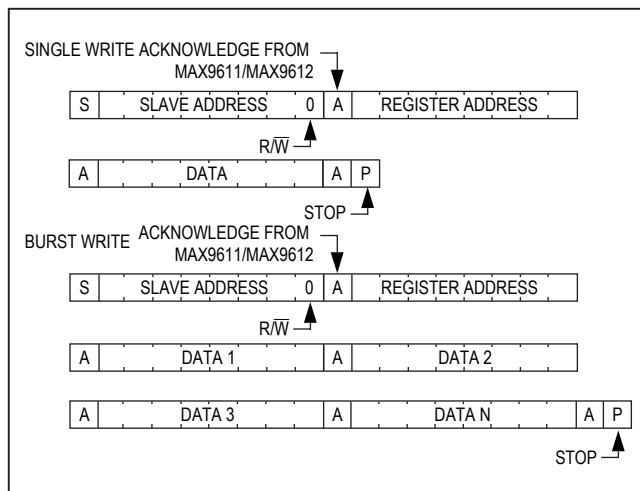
SINGLE WRITE ACKNOWLEDGE FROM MAX9611/MAX9612

S | SLAVE ADDRESS | 0 | A | REGISTER ADDRESS

$R/\overline{W}$

A | DATA | A | P

STOP

BURST WRITE ACKNOWLEDGE FROM MAX9611/MAX9612

S | SLAVE ADDRESS | 0 | A | REGISTER ADDRESS

$R/\overline{W}$

A | DATA 1 | A | DATA 2

A | DATA 3 | A | DATA N | A | P

STOP